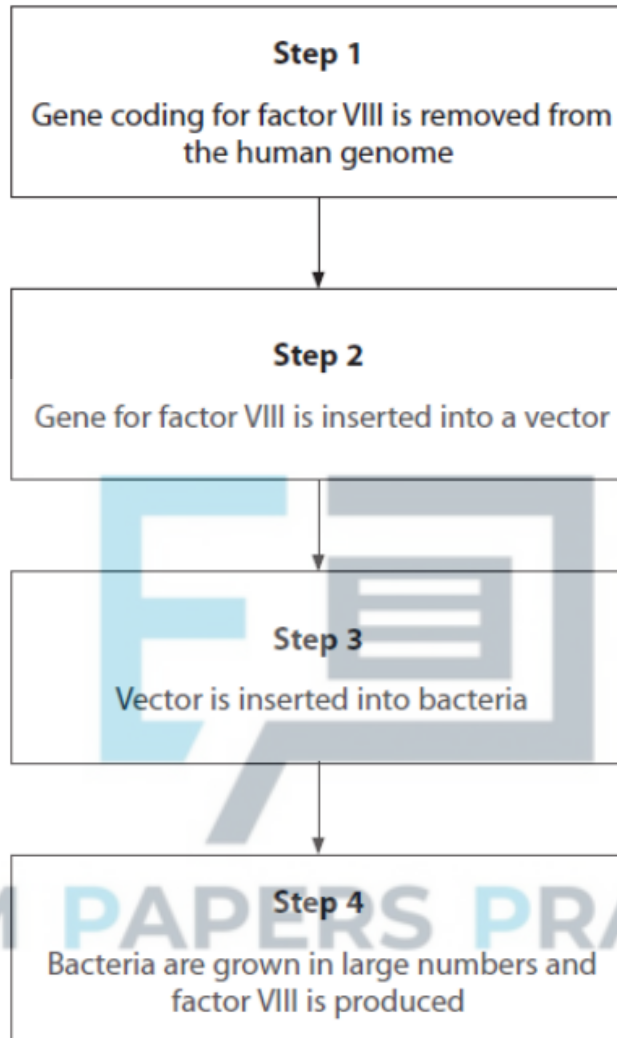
Step 1
Gene coding for factor VIII is removed from the human genome

Step 2
Gene for factor VIII is inserted into a vector

Step 3
Vector is inserted into bacteria

Step 4
Bacteria are grown in large numbers and factor VIII is produced

PAPERS PRA